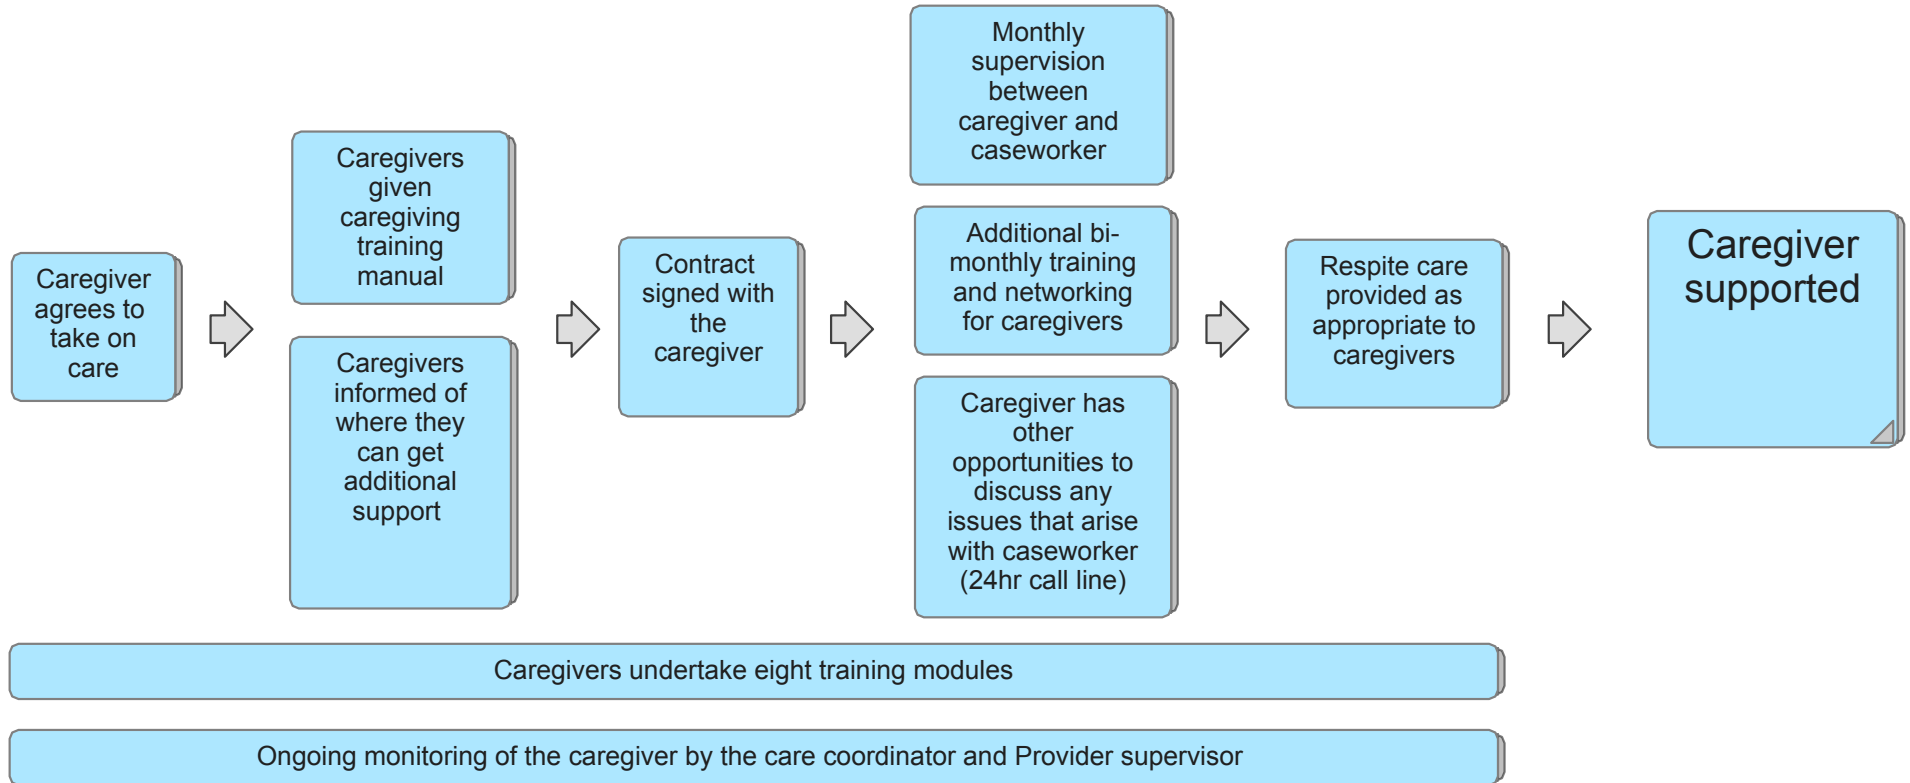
Caregiver agrees to take on care

Caregivers given caregiving training manual

Caregivers informed of where they can get additional support

Contract signed with the caregiver

Monthly supervision between caregiver and caseworker

Additional bi-monthly training and networking for caregivers

Caregiver has other opportunities to discuss any issues that arise with caseworker (24hr call line)

Respite care provided as appropriate to caregivers

Caregiver supported

Caregivers undertake eight training modules

Ongoing monitoring of the caregiver by the care coordinator and Provider supervisor